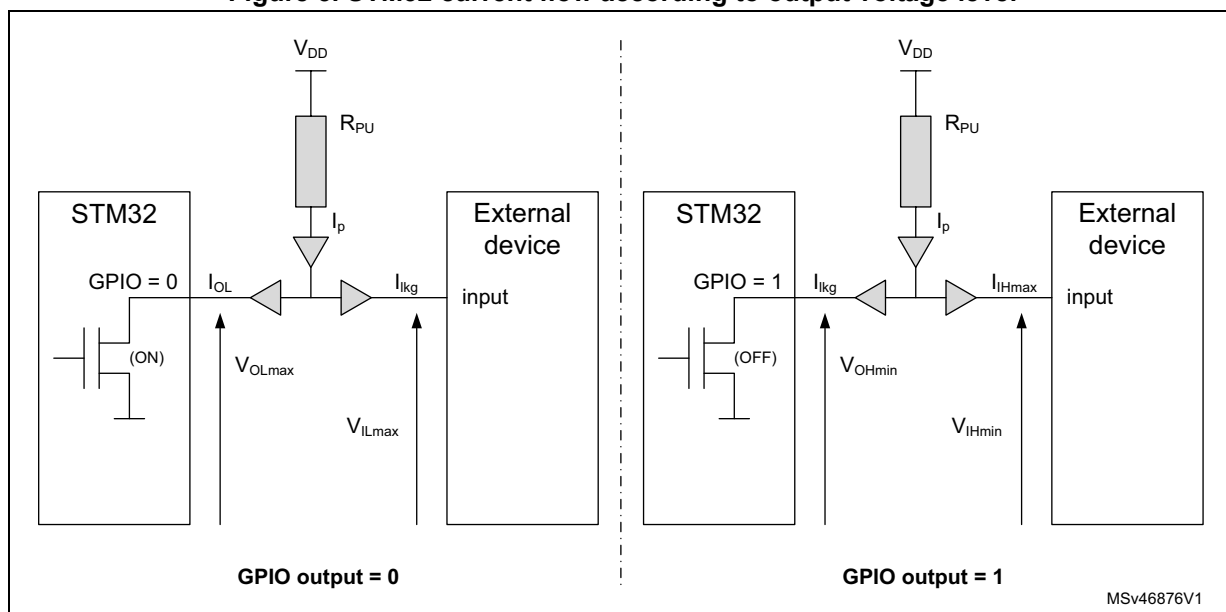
Figure 6. Pin current flow according to output voltage level

$V_{DD}$

$R_{PU}$

$I_p$

STM32

GPIO = 0

$I_{OL}$

$I_{lkg}$

External device

input

(ON)

$V_{OLmax}$

$V_{ILmax}$

GPIO output = 0

$V_{DD}$

$R_{PU}$

$I_p$

STM32

GPIO = 1

$I_{lkg}$

$I_{IHmax}$

External device

input

(OFF)

$V_{OHmin}$

$V_{IHmin}$

GPIO output = 1

MSv46876V1